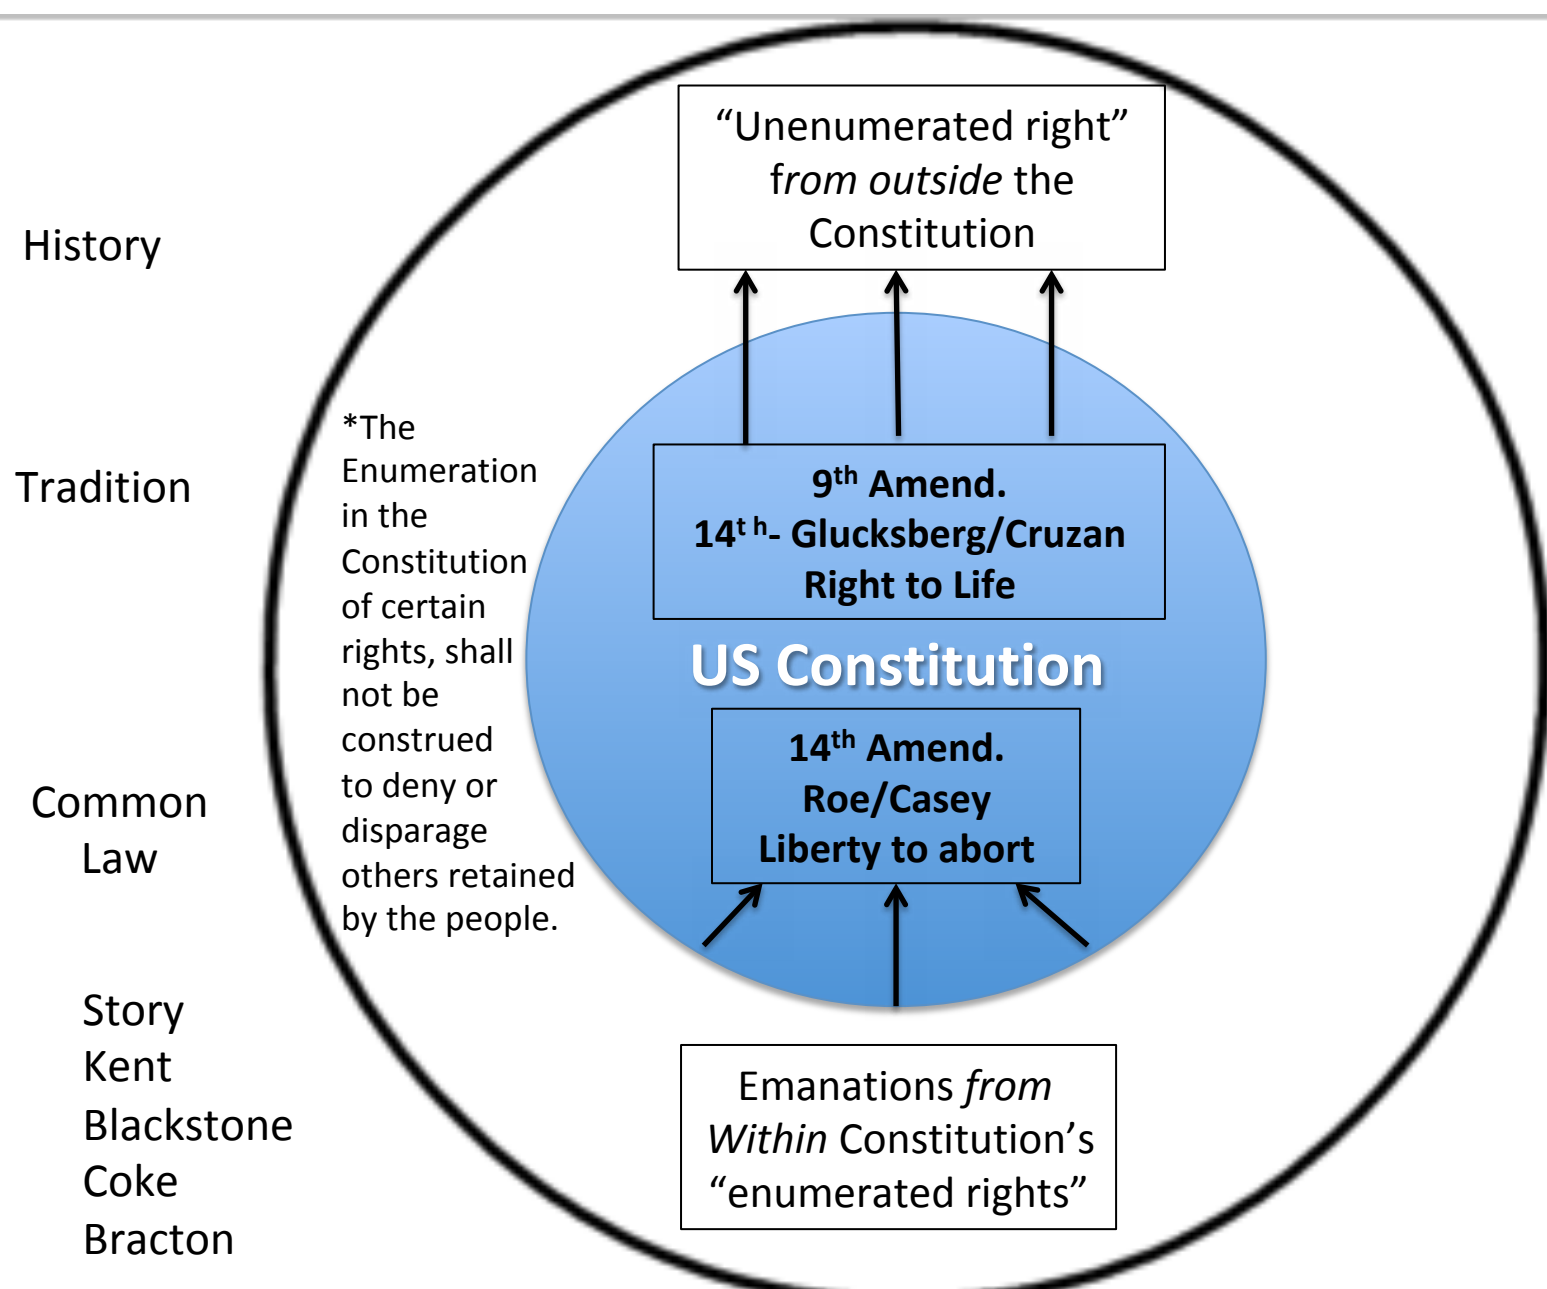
History

Tradition

Common Law

Story
Kent
Blackstone
Coke
Bracton

"Unenumerated right" *from outside* the Constitution

*The Enumeration in the Constitution of certain rights, shall not be construed to deny or disparage others retained by the people.

9$^{th}$ Amend.
14$^{th}$- Glucksberg/Cruzan
Right to Life

US Constitution

14$^{th}$ Amend.
Roe/Casey
Liberty to abort

Emanations *from Within* Constitution's "enumerated rights"